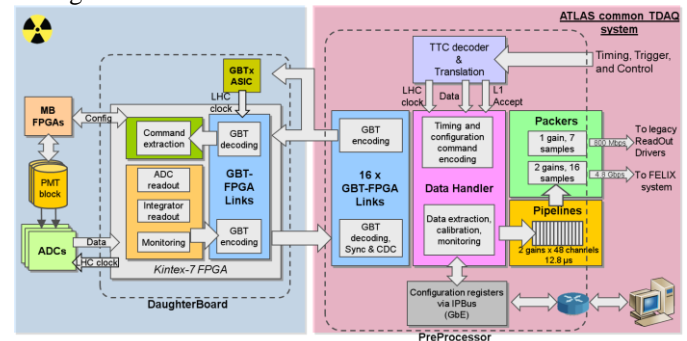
ATLAS common TDAQ system

MB FPGAs

Config

PMT block

ADCs

Data

LHC clock

GBTx ASIC

LHC clock

Command extraction

GBT decoding

ADC readout

Integrator readout

Monitoring

GBT-FPGA Links

GBT encoding

Kintex-7 FPGA

DaughterBoard

TTC decoder & Translation

Timing, Trigger, and Control

LHC clock

Data

L1 Accept

GBT encoding

16 x GBT-FPGA Links

GBT decoding, Sync & CDC

Timing and configuration command encoding

Data Handler

Data extraction, calibration, monitoring

Packers

1 gain, 7 samples

2 gains, 16 samples

560 Mbps

4.8 Gbps

To legacy ReadOut Drivers

To FELIX system

Pipelines

2 gains x 48 channels 12.8 μs

Configuration registers via IPBus (GbE)

PreProcessor